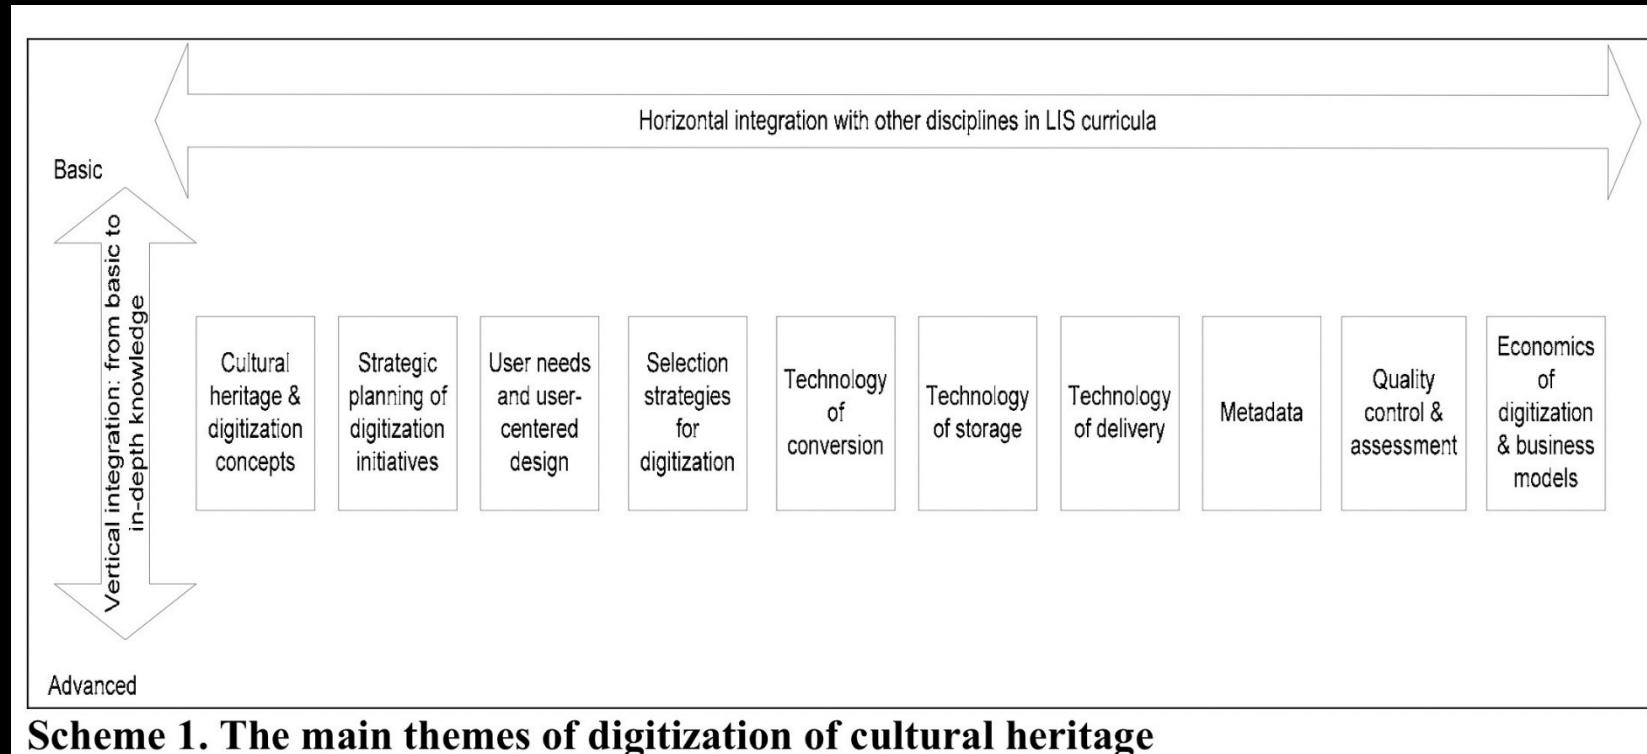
Horizontal integration with other disciplines in LIS curricula

Basic

Vertical integration: from basic to in-depth knowledge

Cultural heritage & digitization concepts

Strategic planning of digitization initiatives

User needs and user-centered design

Selection strategies for digitization

Technology of conversion

Technology of storage

Technology of delivery

Metadata

Quality control & assessment

Economics of digitization & business models

Advanced

Scheme 1. The main themes of digitization of cultural heritage